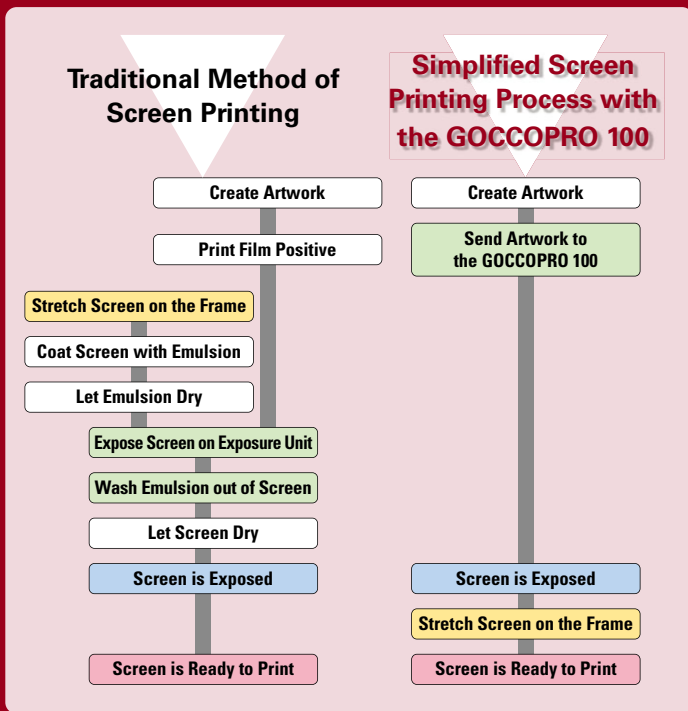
Traditional Method of Screen Printing

Create Artwork

Print Film Positive

Stretch Screen on the Frame

Coat Screen with Emulsion

Let Emulsion Dry

Expose Screen on Exposure Unit

Wash Emulsion out of Screen

Let Screen Dry

Screen is Exposed

Screen is Ready to Print

Simplified Screen Printing Process with the GOCCOPRO 100

Create Artwork

Send Artwork to the GOCCOPRO 100

Screen is Exposed

Stretch Screen on the Frame

Screen is Ready to Print